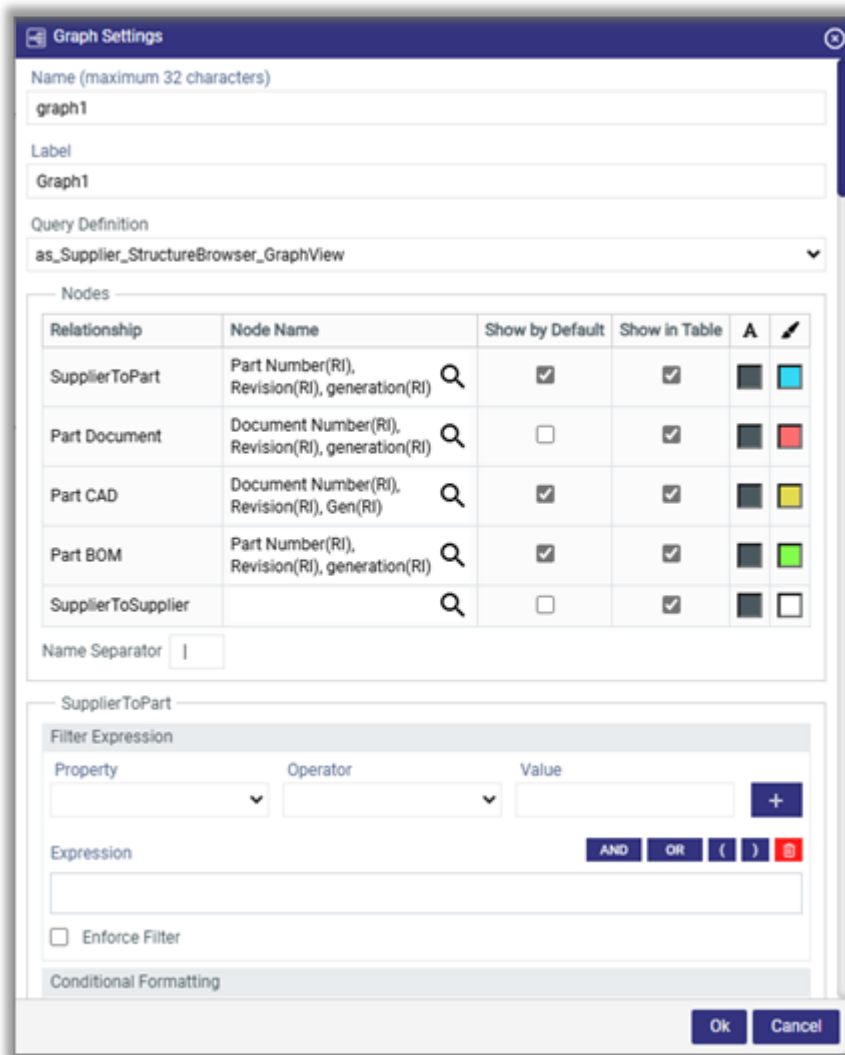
Graph Settings

Name (maximum 32 characters)

graph1

Label

Graph1

Query Definition

as_Supplier_StructureBrowser_GraphView

Nodes

| Relationship | Node Name | Show by Default | Show in Table | A | |
|---|---|---|---|---|---|
| SupplierToPart | Part Number(RI), Revision(RI), generation(RI) | ☑ | ☑ | | |
| Part Document | Document Number(RI), Revision(RI), generation(RI) | ☐ | ☑ | | |
| Part CAD | Document Number(RI), Revision(RI), Gen(RI) | ☑ | ☑ | | |
| Part BOM | Part Number(RI), Revision(RI), generation(RI) | ☑ | ☑ | | |
| SupplierToSupplier | | ☐ | ☑ | | |

Name Separator |

SupplierToPart

Filter Expression

Property

Operator

Value

+

Expression

AND OR ( )

Enforce Filter

Conditional Formatting

Ok Cancel